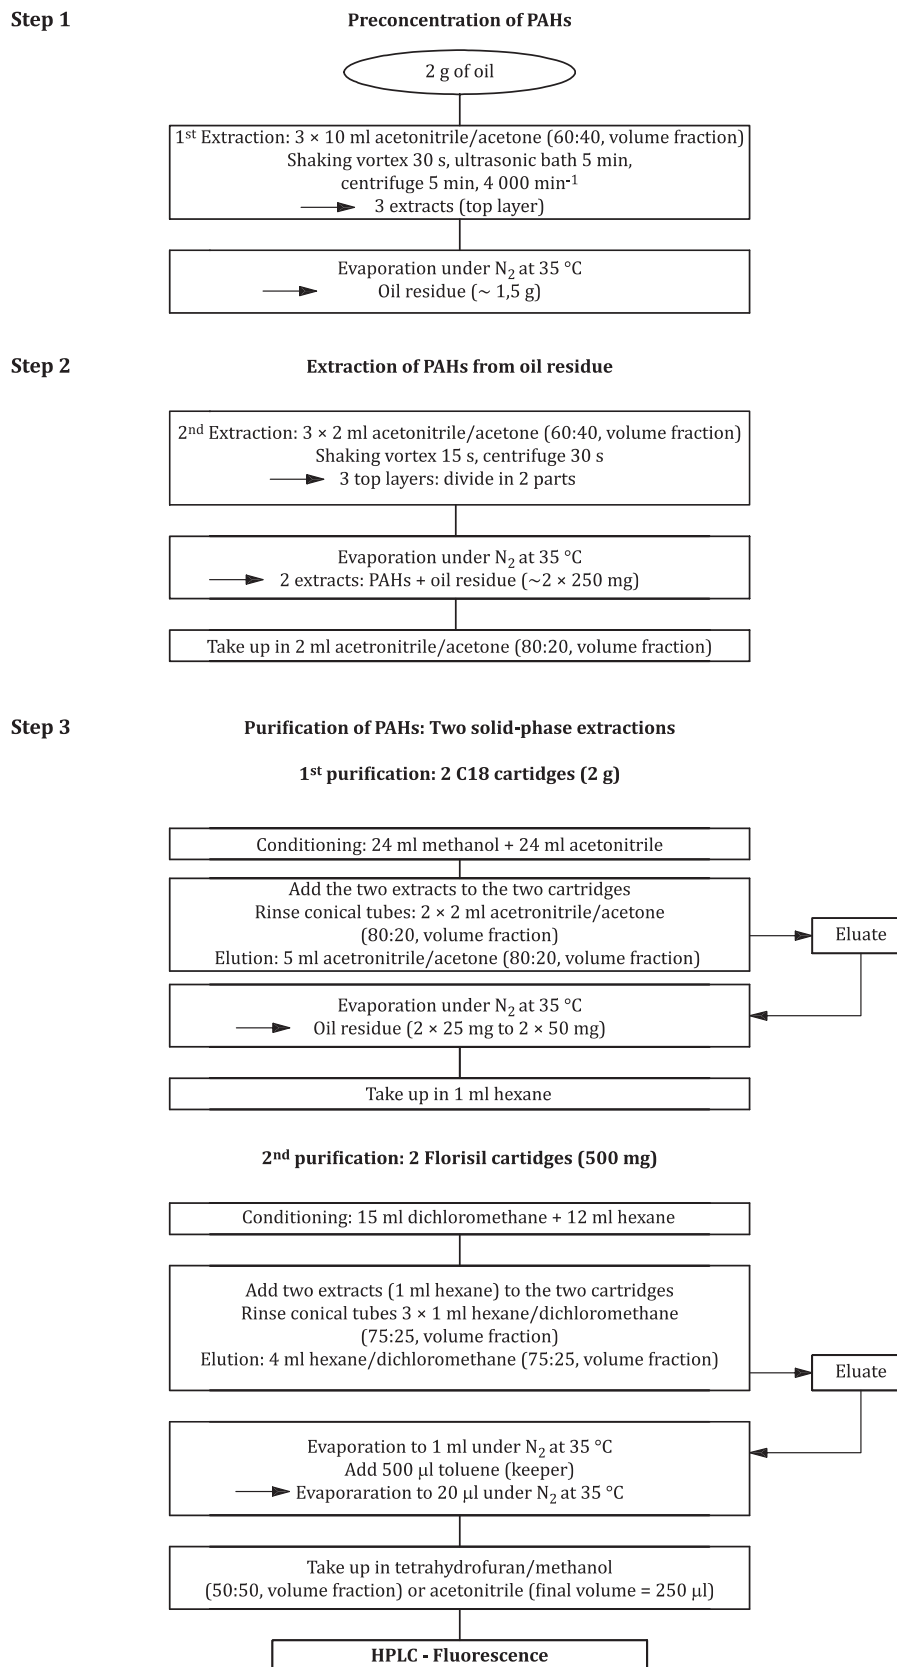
Step 1

Preconcentration of PAHs

2 g of oil

1st Extraction: 3 × 10 ml acetonitrile/acetone (60:40, volume fraction)
Shaking vortex 30 s, ultrasonic bath 5 min,
centrifuge 5 min, 4 000 min$^{-1}$
3 extracts (top layer)

Evaporation under $N_2$ at 35 °C
Oil residue (~ 1,5 g)

Step 2

Extraction of PAHs from oil residue

2nd Extraction: 3 × 2 ml acetonitrile/acetone (60:40, volume fraction)
Shaking vortex 15 s, centrifuge 30 s
3 top layers: divide in 2 parts

Evaporation under $N_2$ at 35 °C
2 extracts: PAHs + oil residue (~2 × 250 mg)

Take up in 2 ml acetronitrile/acetone (80:20, volume fraction)

Step 3

Purification of PAHs: Two solid-phase extractions

1st purification: 2 C18 cartidges (2 g)

Conditioning: 24 ml methanol + 24 ml acetonitile

Add the two extracts to the two cartridges
Rinse conical tubes: 2 × 2 ml acetronitrile/acetone
(80:20, volume fraction)
Elution: 5 ml acetronitrile/acetone (80:20, volume fraction)

Eluate

Evaporation under $N_2$ at 35 °C
Oil residue (2 × 25 mg to 2 × 50 mg)

Take up in 1 ml hexane

2nd purification: 2 Florisil cartidges (500 mg)

Conditioning: 15 ml dichloromethane + 12 ml hexane

Add two extracts (1 ml hexane) to the two cartridges
Rinse conical tubes 3 × 1 ml hexane/dichloromethane
(75:25, volume fraction)
Elution: 4 ml hexane/dichloromethane (75:25, volume fraction)

Eluate

Evaporation to 1 ml under $N_2$ at 35 °C
Add 500 µl toluene (keeper)
Evaporaration to 20 µl under $N_2$ at 35 °C

Take up in tetrahydrofuran/methanol
(50:50, volume fraction) or acetonitrile (final volume = 250 µl)

HPLC - Fluorescence